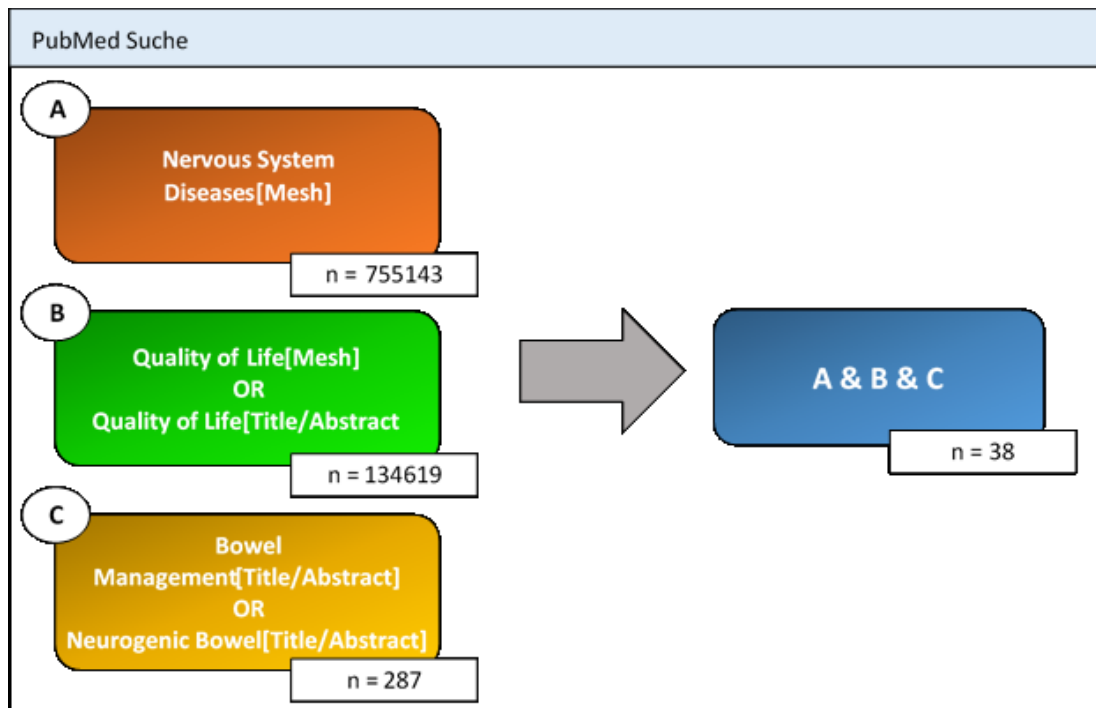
PubMed Suche

A

Nervous System Diseases[Mesh]

n = 755143

B

Quality of Life[Mesh]
OR
Quality of Life[Title/Abstract

n = 134619

C

Bowel Management[Title/Abstract]
OR
Neurogenic Bowel[Title/Abstract]

n = 287

A & B & C

n = 38